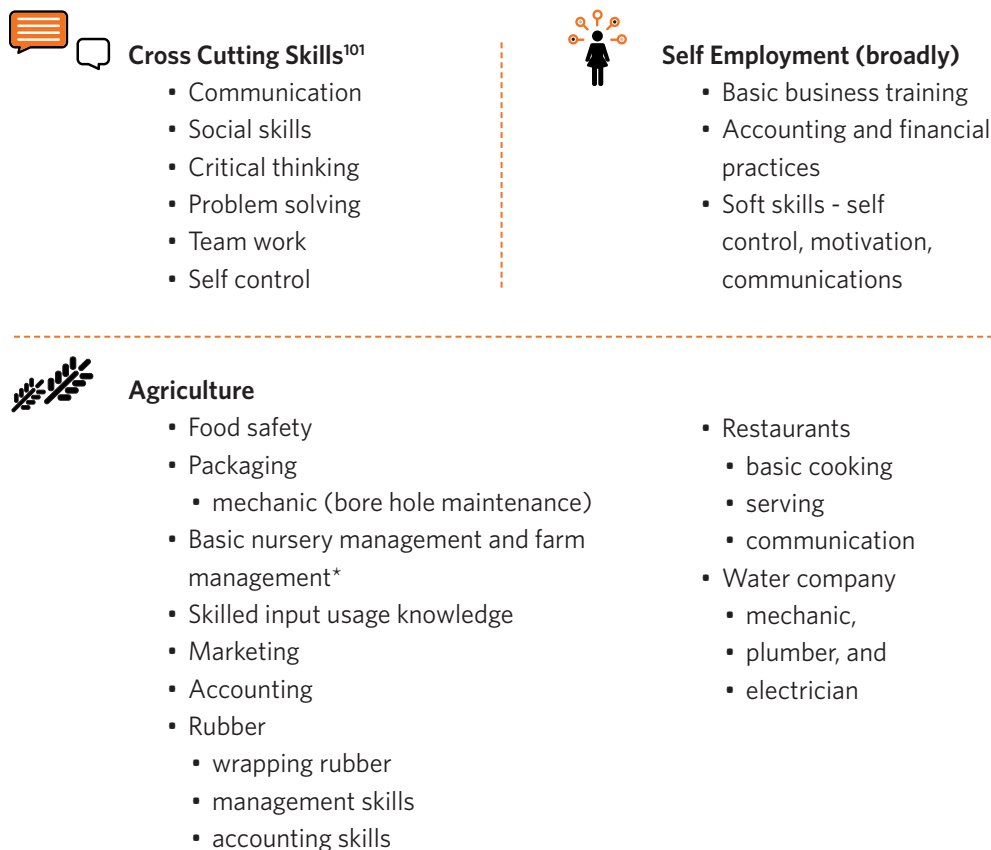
Cross Cutting Skills$^{101}$
- Communication
- Social skills
- Critical thinking
- Problem solving
- Team work
- Self control

Self Employment (broadly)
- Basic business training
- Accounting and financial practices
- Soft skills - self control, motivation, communications

Agriculture
- Food safety
- Packaging
  - mechanic (bore hole maintenance)
- Basic nursery management and farm management*
- Skilled input usage knowledge
- Marketing
- Accounting
- Rubber
  - wrapping rubber
  - management skills
  - accounting skills

- Restaurants
  - basic cooking
  - serving
  - communication
- Water company
  - mechanic,
  - plumber, and
  - electrician